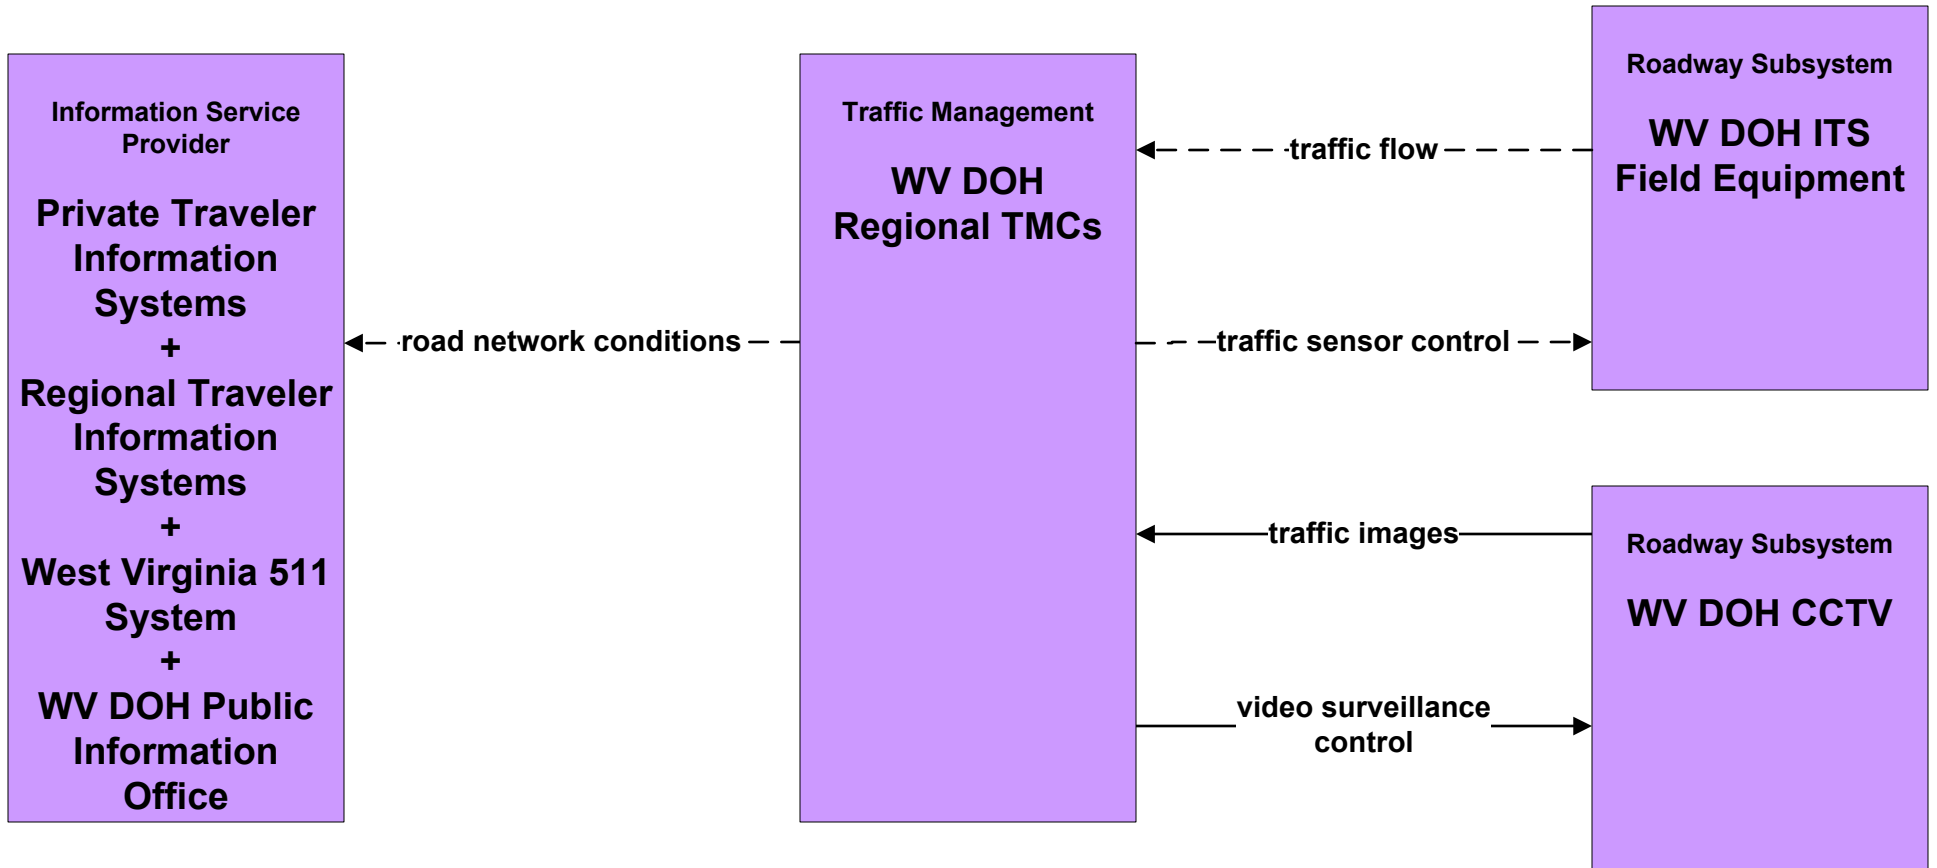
Information Service Provider

Private Traveler Information Systems
+
Regional Traveler Information Systems
+
West Virginia 511 System
+
WV DOH Public Information Office

road network conditions

Traffic Management

WV DOH Regional TMCs

traffic flow

traffic sensor control

traffic images

video surveillance control

Roadway Subsystem

WV DOH ITS Field Equipment

Roadway Subsystem

WV DOH CCTV